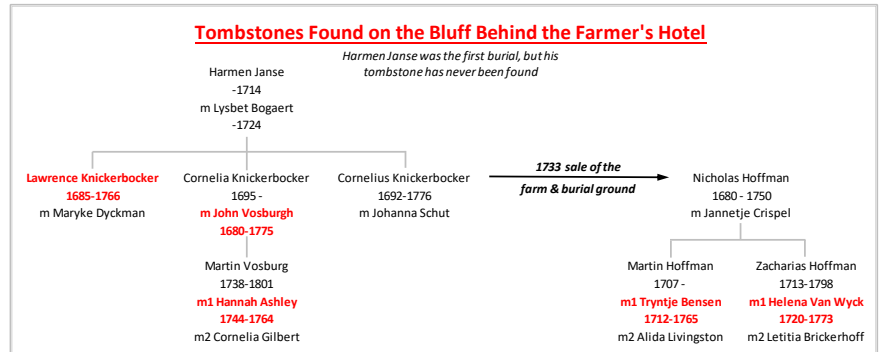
Tombstones Found on the Bluff Behind the Farmer's Hotel

Harmen Janse was the first burial, but his tombstone has never been found

Harmen Janse
-1714
m Lysbet Bogaert
-1724

Lawrence Knickerbocker
1685-1766
m Maryke Dyckman

Cornelia Knickerbocker
1695 -
m John Vosburgh
1680-1775

Martin Vosburg
1738-1801
m1 Hannah Ashley
1744-1764
m2 Cornelia Gilbert

Cornelius Knickerbocker
1692-1776
m Johanna Schut

1733 sale of the farm & burial ground

Nicholas Hoffman
1680 - 1750
m Jannetje Crispel

Martin Hoffman
1707 -
m1 Tryntje Bensen
1712-1765
m2 Alida Livingston

Zacharias Hoffman
1713-1798
m1 Helena Van Wyck
1720-1773
m2 Letitia Brickerhoff